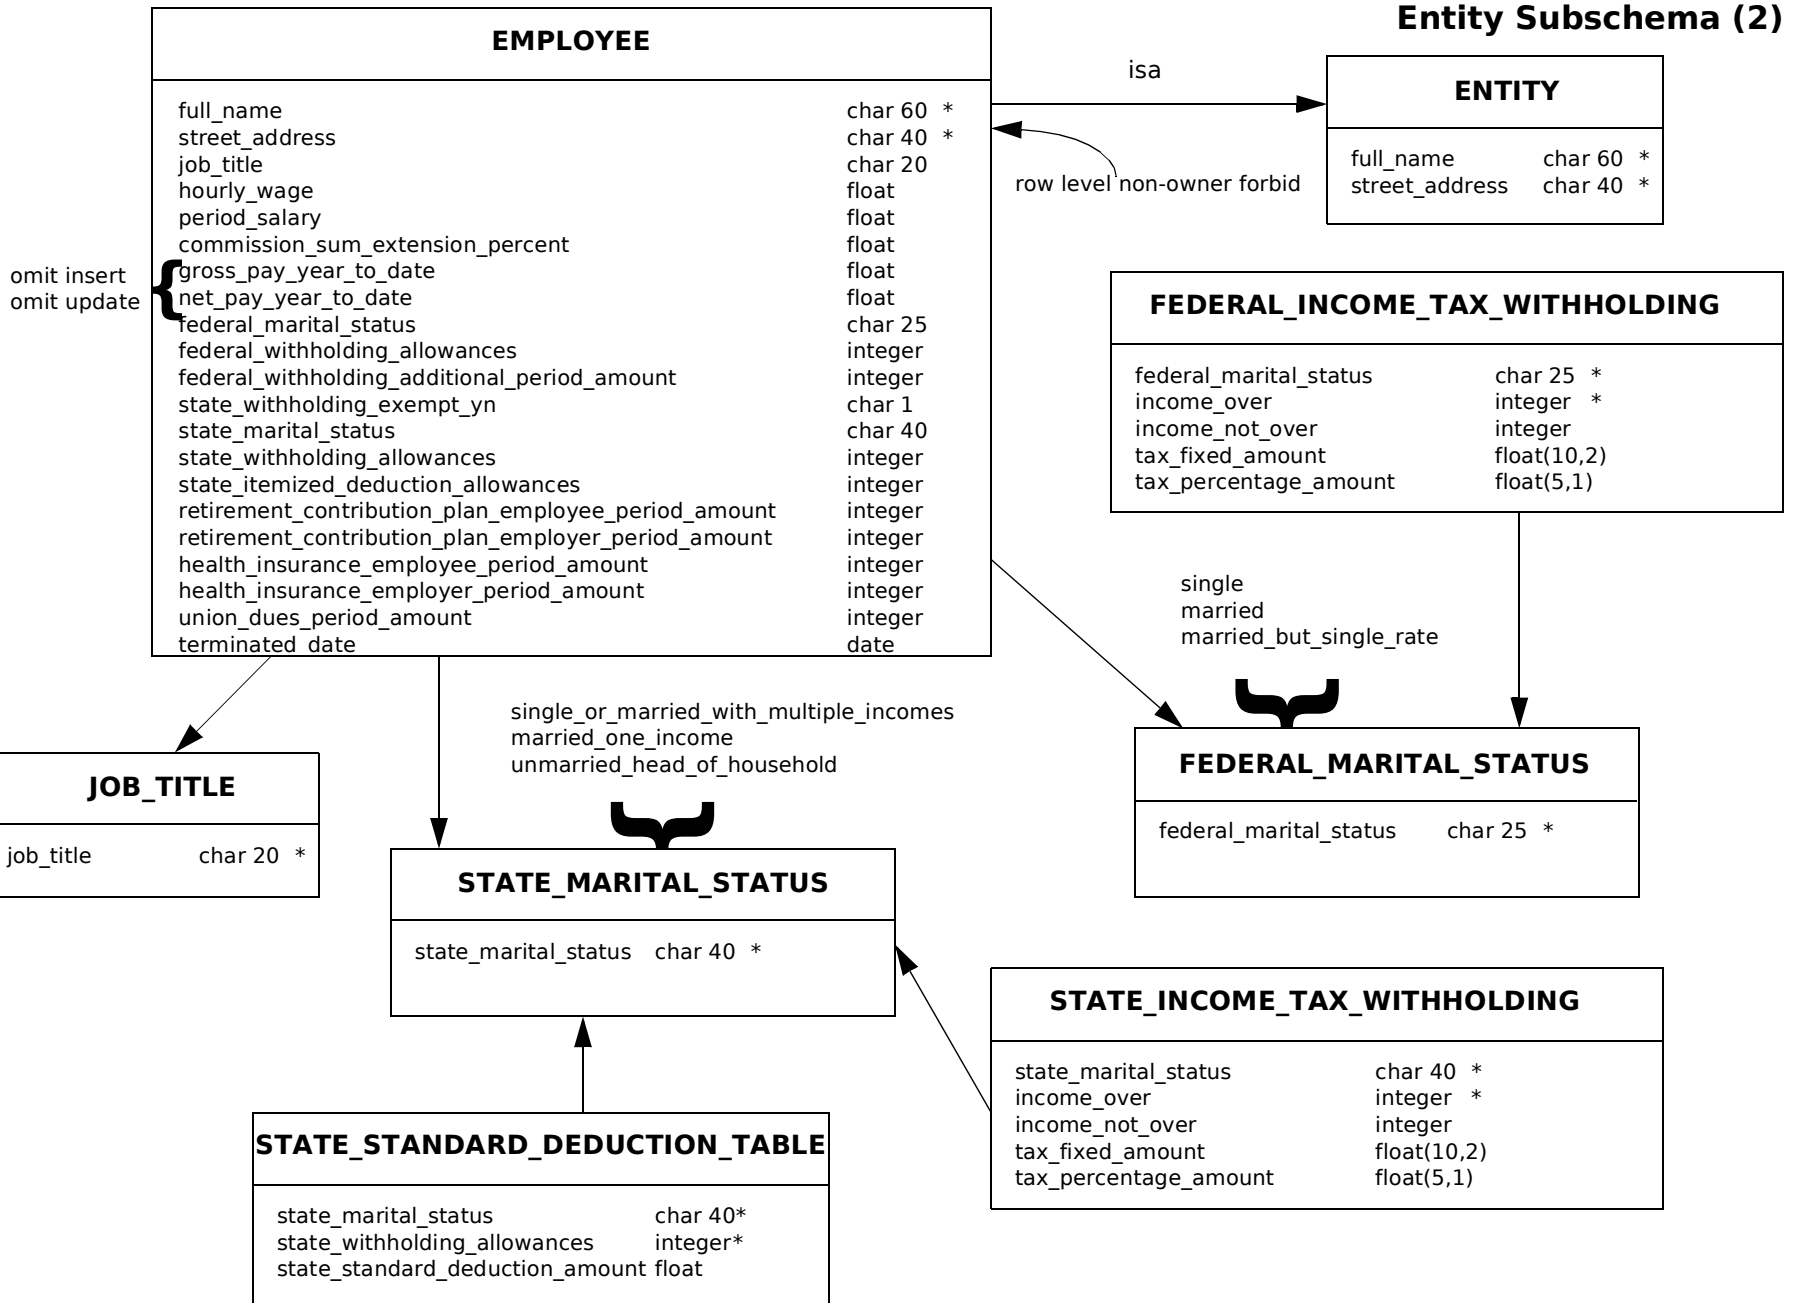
Entity Subschema (2)

EMPLOYEE

| | |
|---|---|
| full_name | char 60 * |
| street_address | char 40 * |
| job_title | char 20 |
| hourly_wage | float |
| period_salary | float |
| commission_sum_extension_percent | float |
| gross_pay_year_to_date | float |
| net_pay_year_to_date | float |
| federal_marital_status | char 25 |
| federal_withholding_allowances | integer |
| federal_withholding_additional_period_amount | integer |
| state_withholding_exempt_yn | char 1 |
| state_marital_status | char 40 |
| state_withholding_allowances | integer |
| state_itemized_deduction_allowances | integer |
| retirement_contribution_plan_employee_period_amount | integer |
| retirement_contribution_plan_employer_period_amount | integer |
| health_insurance_employee_period_amount | integer |
| health_insurance_employer_period_amount | integer |
| union_dues_period_amount | integer |
| terminated_date | date |

omit insert
omit update

isa

row level non-owner forbid

ENTITY

| | |
|---|---|
| full_name | char 60 * |
| street_address | char 40 * |

FEDERAL_INCOME_TAX_WITHHOLDING

| | |
|---|---|
| federal_marital_status | char 25 * |
| income_over | integer * |
| income_not_over | integer |
| tax_fixed_amount | float(10,2) |
| tax_percentage_amount | float(5,1) |

single
married
married_but_single_rate

FEDERAL_MARITAL_STATUS

| | |
|---|---|
| federal_marital_status | char 25 * |

single_or_married_with_multiple_incomes
married_one_income
unmarried_head_of_household

JOB_TITLE

| | |
|---|---|
| job_title | char 20 * |

STATE_MARITAL_STATUS

| | |
|---|---|
| state_marital_status | char 40 * |

STATE_INCOME_TAX_WITHHOLDING

| | |
|---|---|
| state_marital_status | char 40 * |
| income_over | integer * |
| income_not_over | integer |
| tax_fixed_amount | float(10,2) |
| tax_percentage_amount | float(5,1) |

STATE_STANDARD_DEDUCTION_TABLE

| | |
|---|---|
| state_marital_status | char 40* |
| state_withholding_allowances | integer* |
| state_standard_deduction_amount | float |